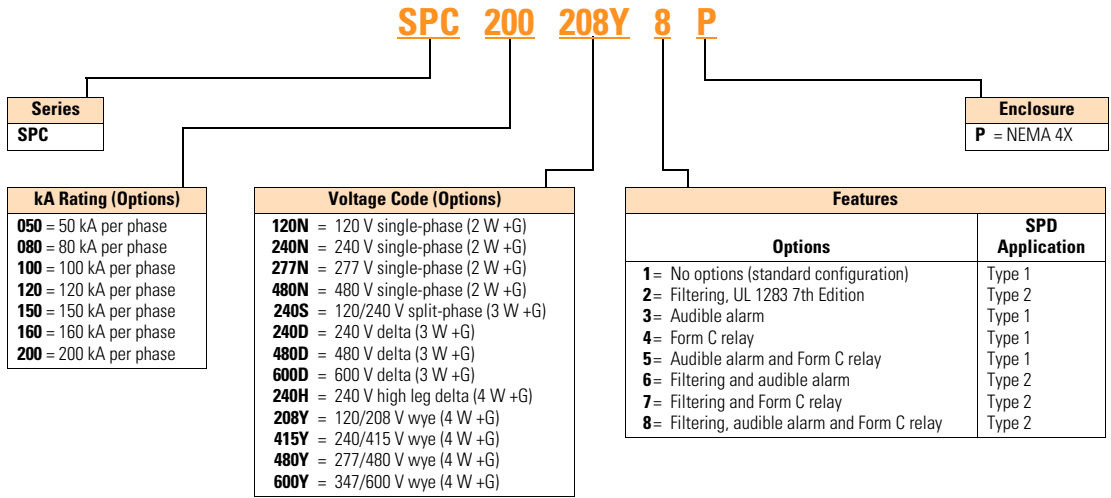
SPC 200 208Y 8 P

| Series |
|---|
| SPC |

| Enclosure |
|---|
| P = NEMA 4X |

| kA Rating (Options) |
|---|
| 050 = 50 kA per phase |
| 080 = 80 kA per phase |
| 100 = 100 kA per phase |
| 120 = 120 kA per phase |
| 150 = 150 kA per phase |
| 160 = 160 kA per phase |
| 200 = 200 kA per phase |

| Voltage Code (Options) |
|---|
| 120N = 120 V single-phase (2 W +G) |
| 240N = 240 V single-phase (2 W +G) |
| 277N = 277 V single-phase (2 W +G) |
| 480N = 480 V single-phase (2 W +G) |
| 240S = 120/240 V split-phase (3 W +G) |
| 240D = 240 V delta (3 W +G) |
| 480D = 480 V delta (3 W +G) |
| 600D = 600 V delta (3 W +G) |
| 240H = 240 V high leg delta (4 W +G) |
| 208Y = 120/208 V wye (4 W +G) |
| 415Y = 240/415 V wye (4 W +G) |
| 480Y = 277/480 V wye (4 W +G) |
| 600Y = 347/600 V wye (4 W +G) |

Features

| Options | SPD Application |
|---|---|
| 1 = No options (standard configuration) | Type 1 |
| 2 = Filtering, UL 1283 7th Edition | Type 2 |
| 3 = Audible alarm | Type 1 |
| 4 = Form C relay | Type 1 |
| 5 = Audible alarm and Form C relay | Type 1 |
| 6 = Filtering and audible alarm | Type 2 |
| 7 = Filtering and Form C relay | Type 2 |
| 8 = Filtering, audible alarm and Form C relay | Type 2 |